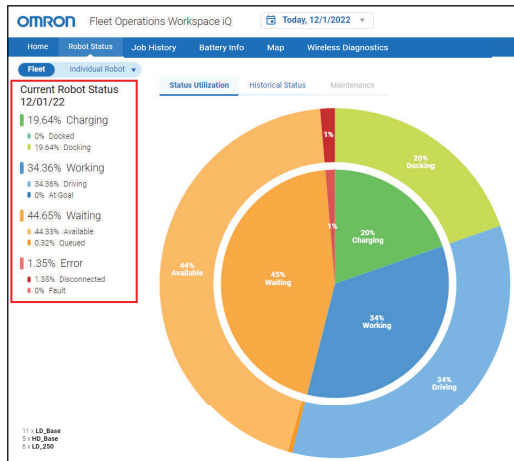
OMRON Fleet Operations Workspace iQ

Today, 12/1/2022

Home | Robot Status | Job History | Battery Info | Map | Wireless Diagnostics

Fleet | Individual Robot

Current Robot Status
12/01/22

19.64% Charging
0% Docked
19.64% Docking

34.36% Working
34.36% Driving
0% At Goal

44.65% Waiting
44.33% Available
0.32% Queued

1.35% Error
1.35% Disconnected
0% Fault

Status Utilization | Historical Status | Maintenance

1%

20%
Docking

20%
Charging

1%

44%
Available

45%
Waiting

34%
Working

34%
Driving

11 x LD_Base
5 x HD_Base
6 x LD_250